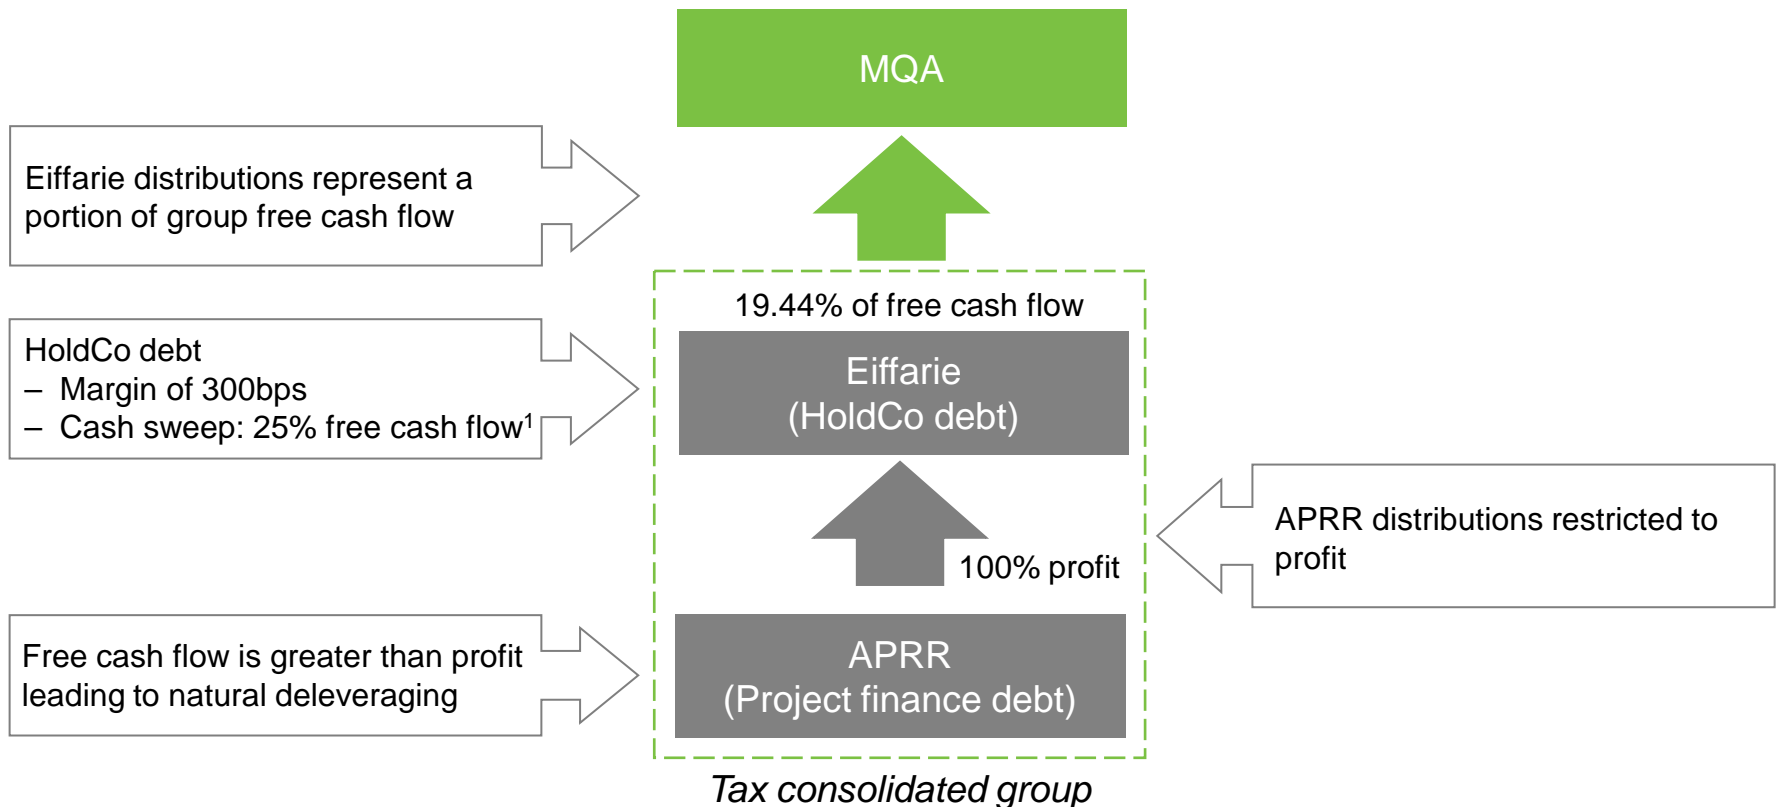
MQA

Eiffarie distributions represent a portion of group free cash flow

19.44% of free cash flow

Eiffarie
(HoldCo debt)

HoldCo debt
– Margin of 300bps
– Cash sweep: 25% free cash flow$^1$

100% profit

APRR distributions restricted to profit

APRR
(Project finance debt)

Free cash flow is greater than profit leading to natural deleveraging

Tax consolidated group